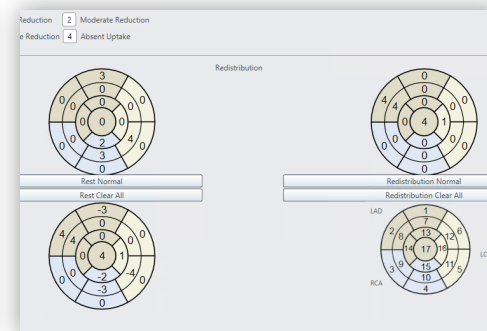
Reduction 2 Moderate Reduction
e Reduction 4 Absent Uptake

Redistribution

3
0
0
0
0
0
0
0
0
2
4
0
3
0

0
0
4
0
0
0
0
4
1
0
0
0
0
0

Rest Normal
Rest Clear All

Redistribution Normal
Redistribution Clear All

-3
0
4
4
0
0
0
4
1
0
-2
-4
0
-3
0

LAD
1
7
2
8
13
12
6
14
17
16
3
9
15
11
5
10
RCA
4
LC